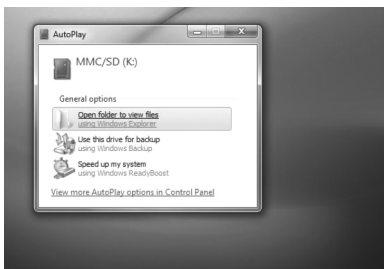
AutoPlay

MMC/SD (K:)

General options

Open folder to view files
using Windows Explorer

Use this drive for backup
using Windows Backup

Speed up my system
using Windows ReadyBoost

View more AutoPlay options in Control Panel